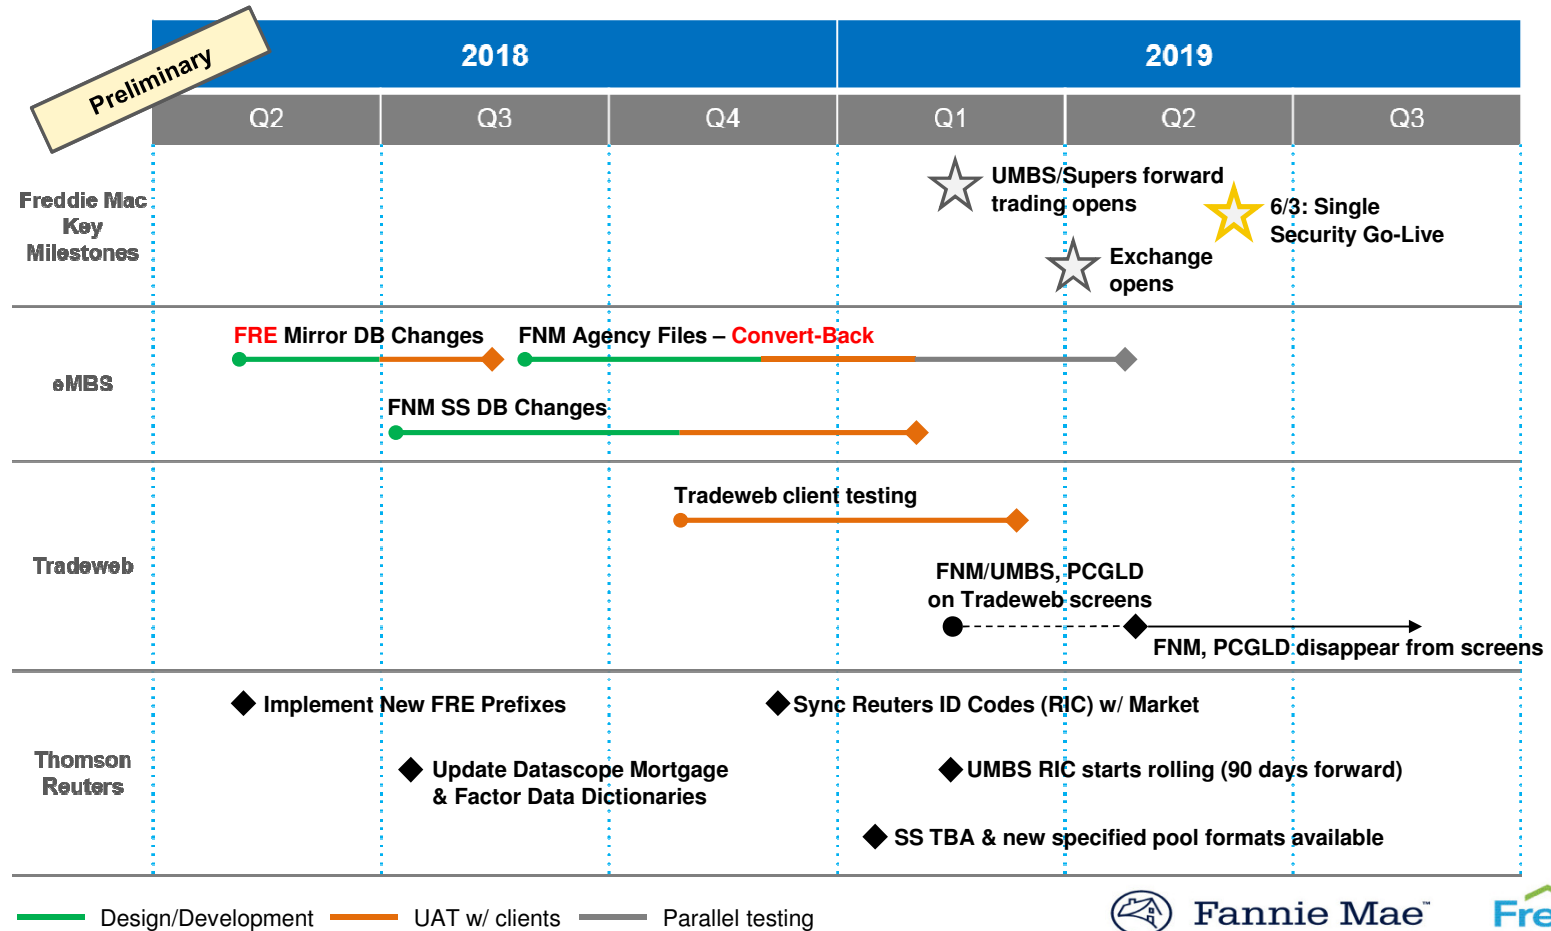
Preliminary

| 2018 | | | 2019 | | |
|---|---|---|---|---|---|
| Q2 | Q3 | Q4 | Q1 | Q2 | Q3 |

Freddie Mac Key Milestones

UMBS/Supers forward trading opens

6/3: Single Security Go-Live

Exchange opens

eMBS

FRE Mirror DB Changes

FNM Agency Files – Convert-Back

FNM SS DB Changes

Tradeweb

Tradeweb client testing

FNM/UMBS, PCGLD on Tradeweb screens

FNM, PCGLD disappear from screens

Thomson Reuters

Implement New FRE Prefixes

Sync Reuters ID Codes (RIC) w/ Market

Update Datascope Mortgage & Factor Data Dictionaries

UMBS RIC starts rolling (90 days forward)

SS TBA & new specified pool formats available

Design/Development

UAT w/ clients

Parallel testing

Fannie Mae

Fre